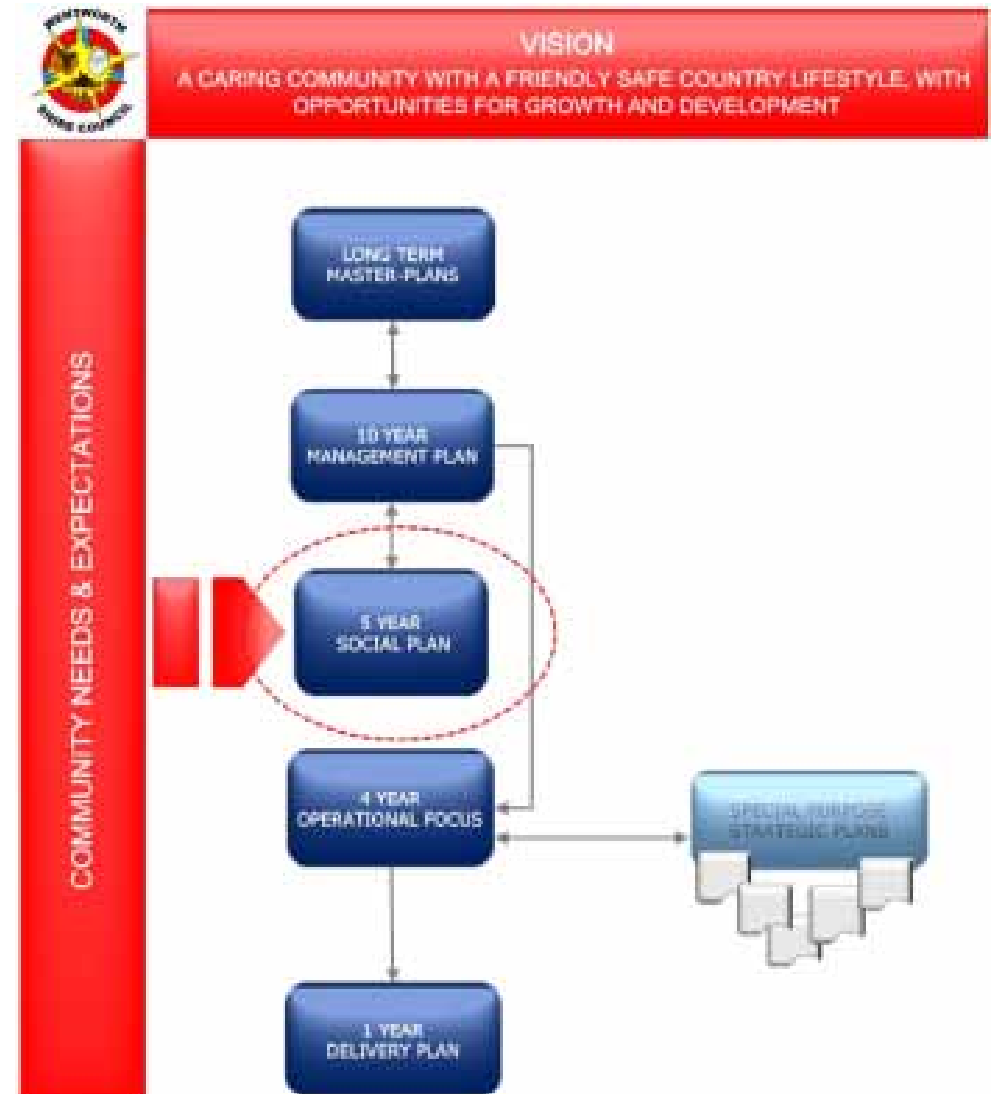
WENTWORTH SHIRE COUNCIL

VISION
A CARING COMMUNITY WITH A FRIENDLY SAFE COUNTRY LIFESTYLE, WITH OPPORTUNITIES FOR GROWTH AND DEVELOPMENT

COMMUNITY NEEDS & EXPECTATIONS

LONG TERM MASTER-PLANS

10 YEAR MANAGEMENT PLAN

5 YEAR SOCIAL PLAN

4 YEAR OPERATIONAL FOCUS

SPECIAL PURPOSE STRATEGIC PLANS

1 YEAR DELIVERY PLAN